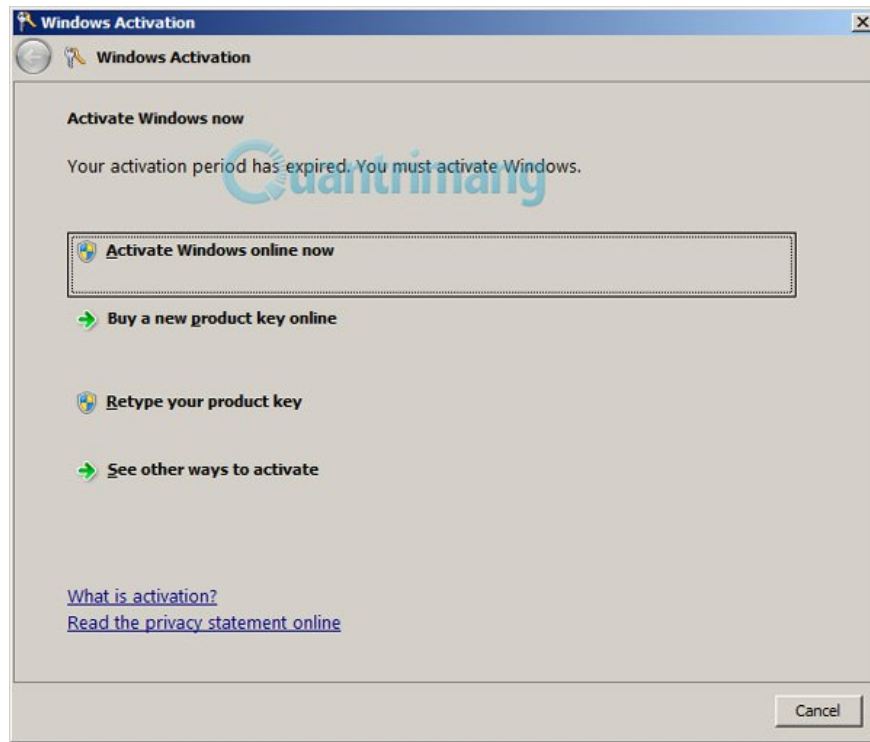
Windows Activation

Windows Activation

Activate Windows now

Your activation period has expired. You must activate Windows.

Quantrimang

Activate Windows online now

Buy a new product key online

Retype your product key

See other ways to activate

What is activation?
Read the privacy statement online

Cancel